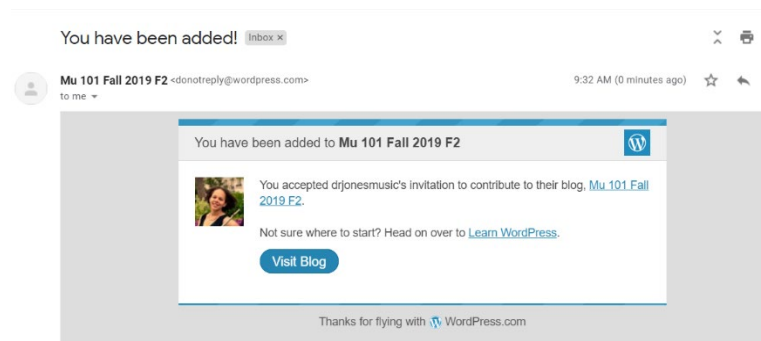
You have been added! Inbox ×

Mu 101 Fall 2019 F2 <donotreply@wordpress.com>
to me

9:32 AM (0 minutes ago)

You have been added to **Mu 101 Fall 2019 F2**

You accepted drjonesmusic's invitation to contribute to their blog, Mu 101 Fall 2019 F2.

Not sure where to start? Head on over to Learn WordPress.

Visit Blog

Thanks for flying with WordPress.com